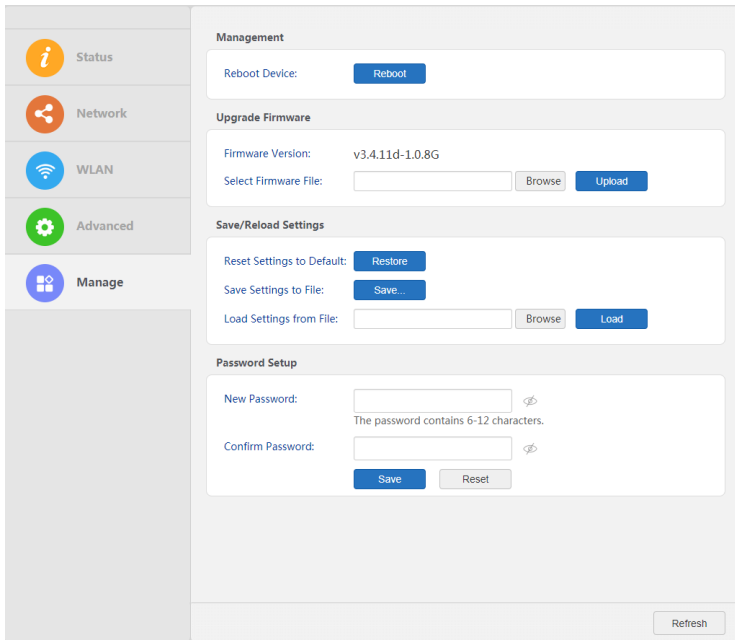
Status

Network

WLAN

Advanced

Manage

Management

Reboot Device: Reboot

Upgrade Firmware

Firmware Version: v3.4.11d-1.0.8G

Select Firmware File: Browse Upload

Save/Reload Settings

Reset Settings to Default: Restore

Save Settings to File: Save...

Load Settings from File: Browse Load

Password Setup

New Password:

The password contains 6-12 characters.

Confirm Password:

Save Reset

Refresh